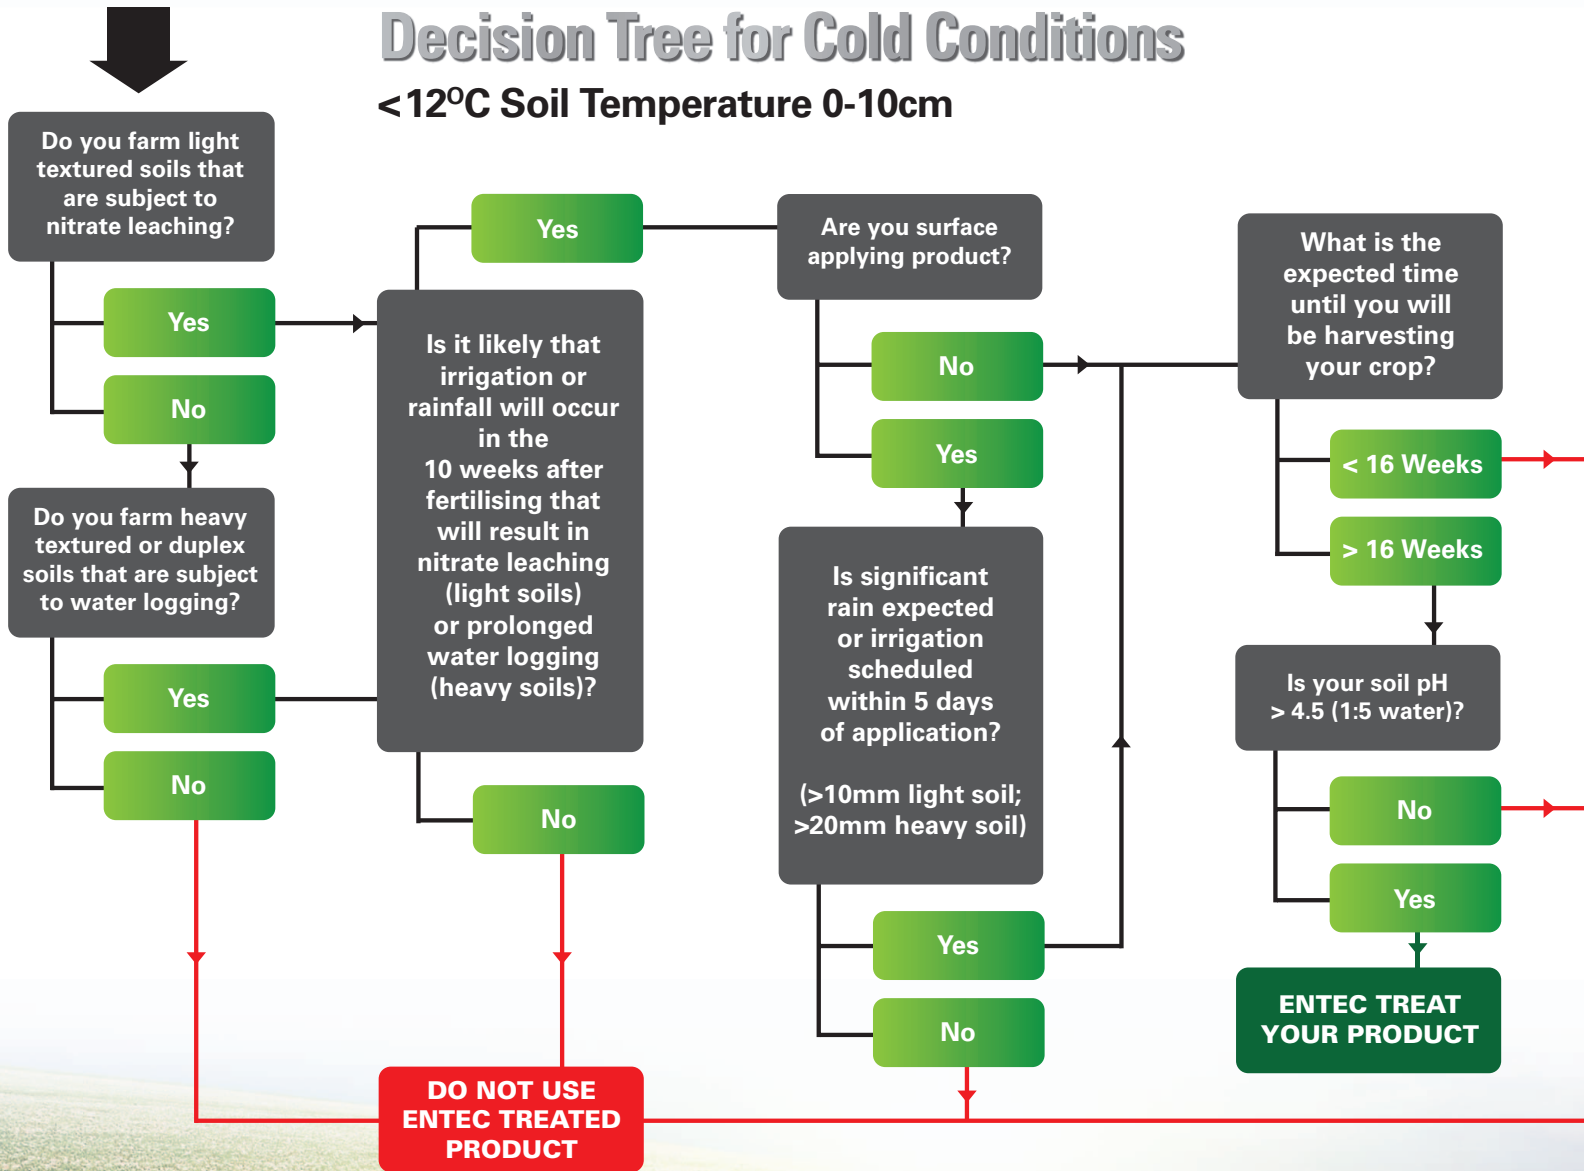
Decision Tree for Cold Conditions

<12$^{o}$C Soil Temperature 0-10cm

Do you farm light textured soils that are subject to nitrate leaching?

Yes

No

Do you farm heavy textured or duplex soils that are subject to water logging?

Yes

No

Yes

Is it likely that irrigation or rainfall will occur in the 10 weeks after fertilising that will result in nitrate leaching (light soils) or prolonged water logging (heavy soils)?

No

Are you surface applying product?

No

Yes

Is significant rain expected or irrigation scheduled within 5 days of application?

(>10mm light soil; >20mm heavy soil)

Yes

No

What is the expected time until you will be harvesting your crop?

< 16 Weeks

> 16 Weeks

Is your soil pH > 4.5 (1:5 water)?

No

Yes

ENTEC TREAT YOUR PRODUCT

DO NOT USE ENTEC TREATED PRODUCT